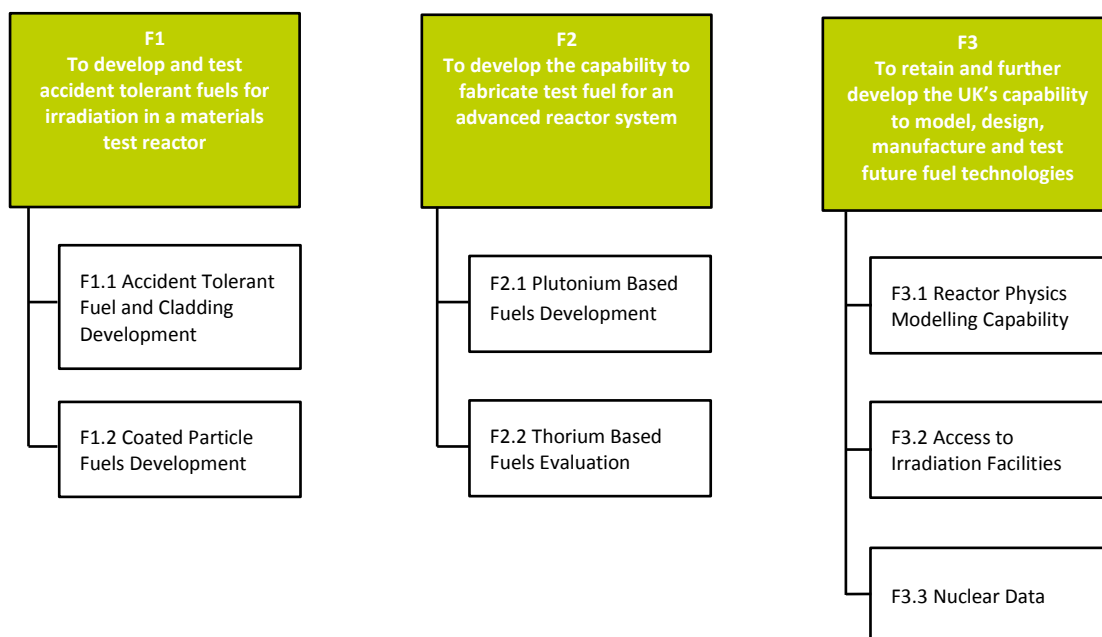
F1
To develop and test accident tolerant fuels for irradiation in a materials test reactor

F1.1 Accident Tolerant Fuel and Cladding Development

F1.2 Coated Particle Fuels Development

F2
To develop the capability to fabricate test fuel for an advanced reactor system

F2.1 Plutonium Based Fuels Development

F2.2 Thorium Based Fuels Evaluation

F3
To retain and further develop the UK's capability to model, design, manufacture and test future fuel technologies

F3.1 Reactor Physics Modelling Capability

F3.2 Access to Irradiation Facilities

F3.3 Nuclear Data